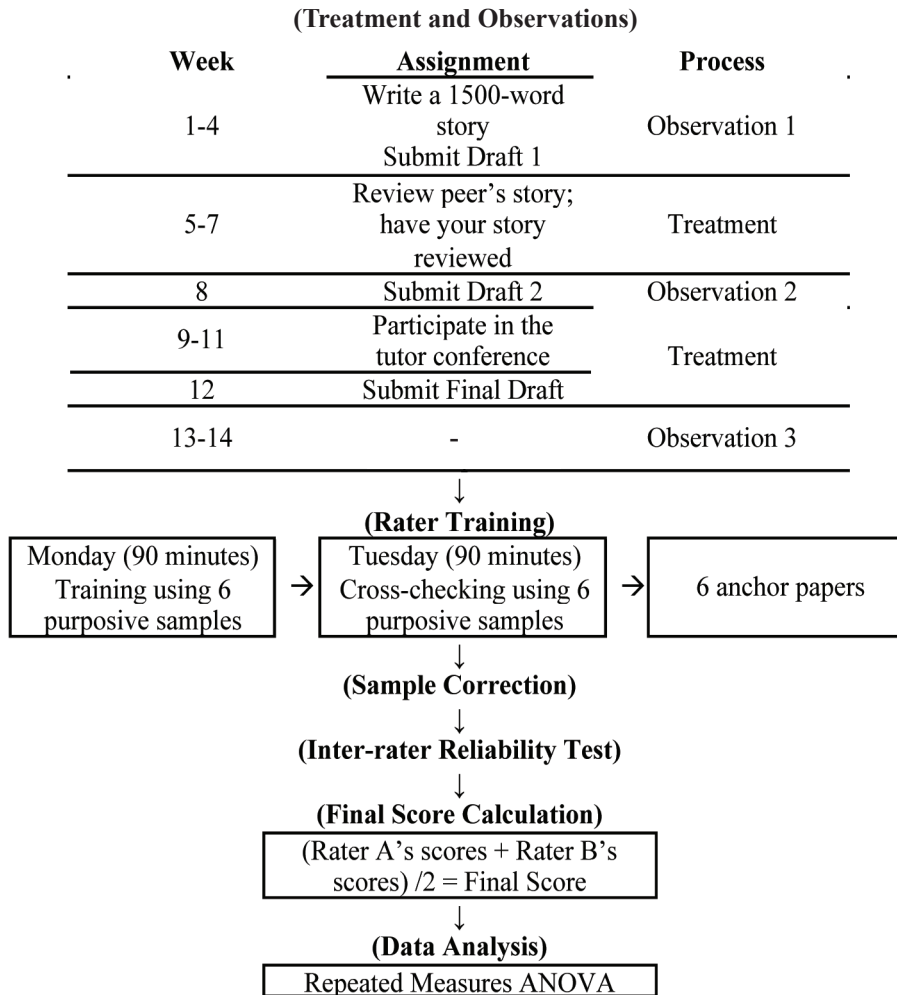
(Treatment and Observations)

| Week | Assignment | Process |
|---|---|---|
| 1-4 | Write a 1500-word story Submit Draft 1 | Observation 1 |
| 5-7 | Review peer's story; have your story reviewed | Treatment |
| 8 | Submit Draft 2 | Observation 2 |
| 9-11 | Participate in the tutor conference | Treatment |
| 12 | Submit Final Draft | |
| 13-14 | - | Observation 3 |

↓

(Rater Training)

Monday (90 minutes) Training using 6 purposive samples → Tuesday (90 minutes) Cross-checking using 6 purposive samples → 6 anchor papers

↓

(Sample Correction)

↓

(Inter-rater Reliability Test)

↓

(Final Score Calculation)

(Rater A's scores + Rater B's scores) /2 = Final Score

↓

(Data Analysis)

Repeated Measures ANOVA